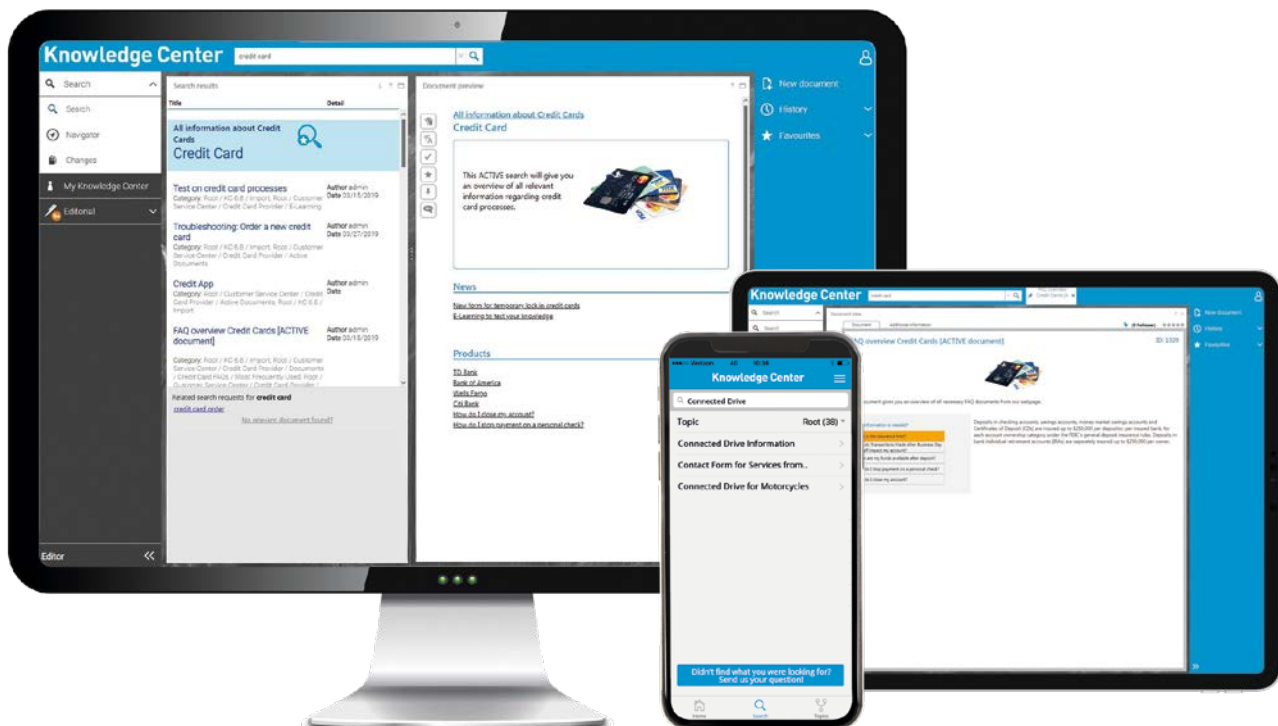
Knowledge Center

credit card

Search

Search

Navigator

Changes

My Knowledge Center

Editorial

Editor

Search results

Title

Detail

All information about Credit Cards

Credit Card

Test on credit card processes

Category: Root / KC 6.8 / Import, Root / Customer Service Center / Credit Card Provider / E-Learning

Author admin
Date 03/15/2019

Troubleshooting: Order a new credit card

Category: Root / KC 6.8 / Import, Root / Customer Service Center / Credit Card Provider / Active Documents

Author admin
Date 03/27/2019

Credit App

Category: Root / Customer Service Center / Credit Card Provider / Active Documents, Root / KC 6.8 / Import

Author admin
Date

FAQ overview Credit Cards [ACTIVE document]

Category: Root / KC 6.8 / Import, Root / Customer Service Center / Credit Card Provider / Documents / Credit Card FAQs / Most Frequently Used, Root / Customer Service Center / Credit Card Provider /

Author admin
Date 03/15/2019

Related search requests for credit card

credit card order

No relevant document found?

Document preview

All information about Credit Cards

Credit Card

This ACTIVE search will give you an overview of all relevant information regarding credit card processes.

News

New form for temporary lock in credit cards

E-Learning to test your knowledge

Products

TD Bank

Bank of America

Wells Fargo

Citi Bank

How do I close my account?

How do I stop payment on a personal check?

New document

History

Favourites

Knowledge Center

Connected Drive

Topic

Root (38)

Connected Drive Information

Contact Form for Services from..

Connected Drive for Motorcycles

Didn't find what you were looking for? Send us your question!

Home

Search

Topics

Knowledge Center

FAQ overview Credit Cards [ACTIVE document]

ID: 1320

New document

History

Favourites